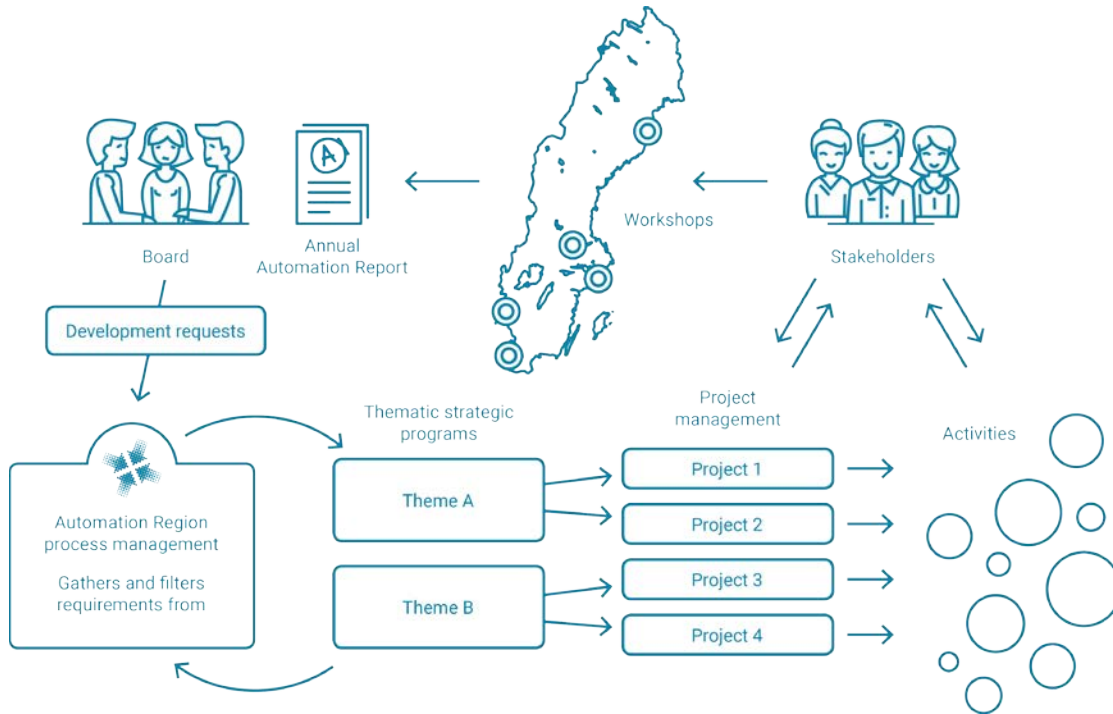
Board

Annual Automation Report

Workshops

Stakeholders

Development requests

Automation Region process management

Gathers and filters requirements from

Thematic strategic programs

Theme A

Theme B

Project management

Project 1

Project 2

Project 3

Project 4

Activities